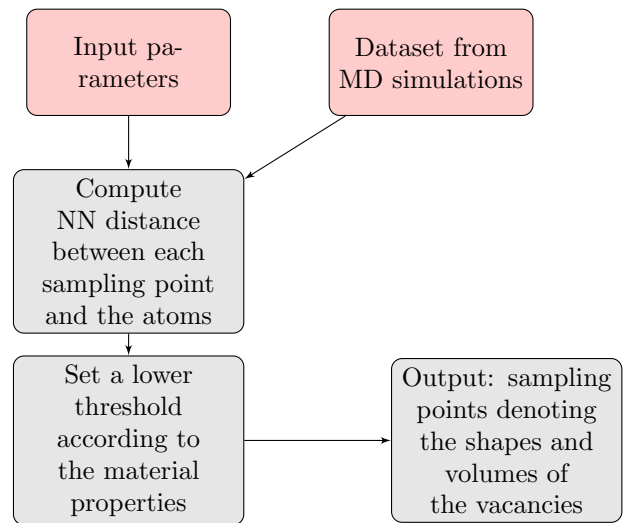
Input parameters

Dataset from MD simulations

Compute NN distance between each sampling point and the atoms

Set a lower threshold according to the material properties

Output: sampling points denoting the shapes and volumes of the vacancies